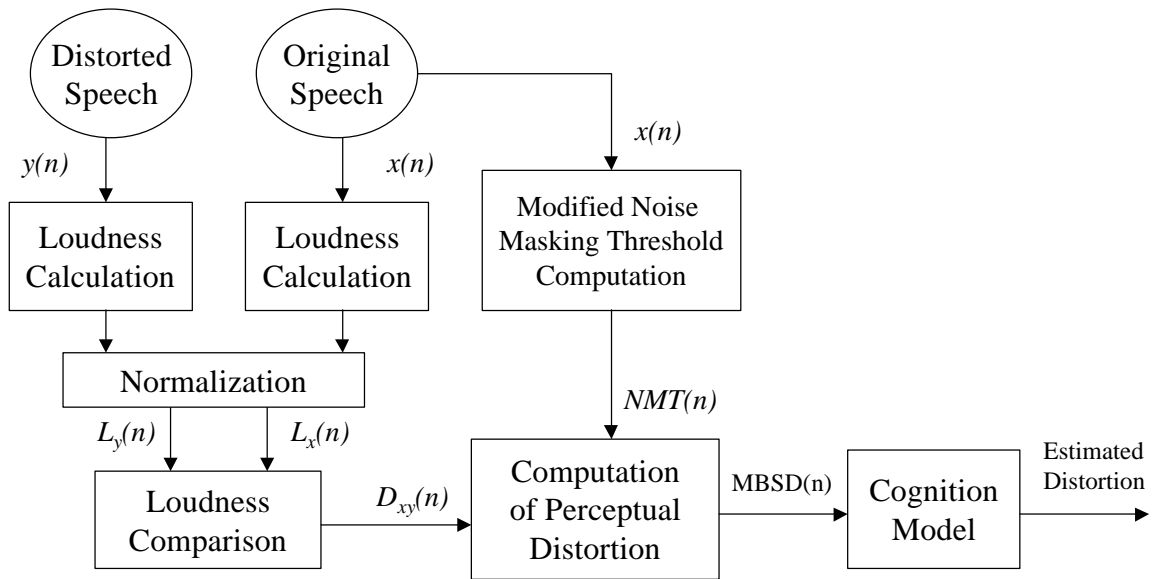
Distorted Speech

Original Speech

$y(n)$

$x(n)$

$x(n)$

Loudness Calculation

Loudness Calculation

Modified Noise Masking Threshold Computation

Normalization

$NMT(n)$

$L_y(n)$

$L_x(n)$

Loudness Comparison

$D_{xy}(n)$

Computation of Perceptual Distortion

MBSD(n)

Cognition Model

Estimated Distortion